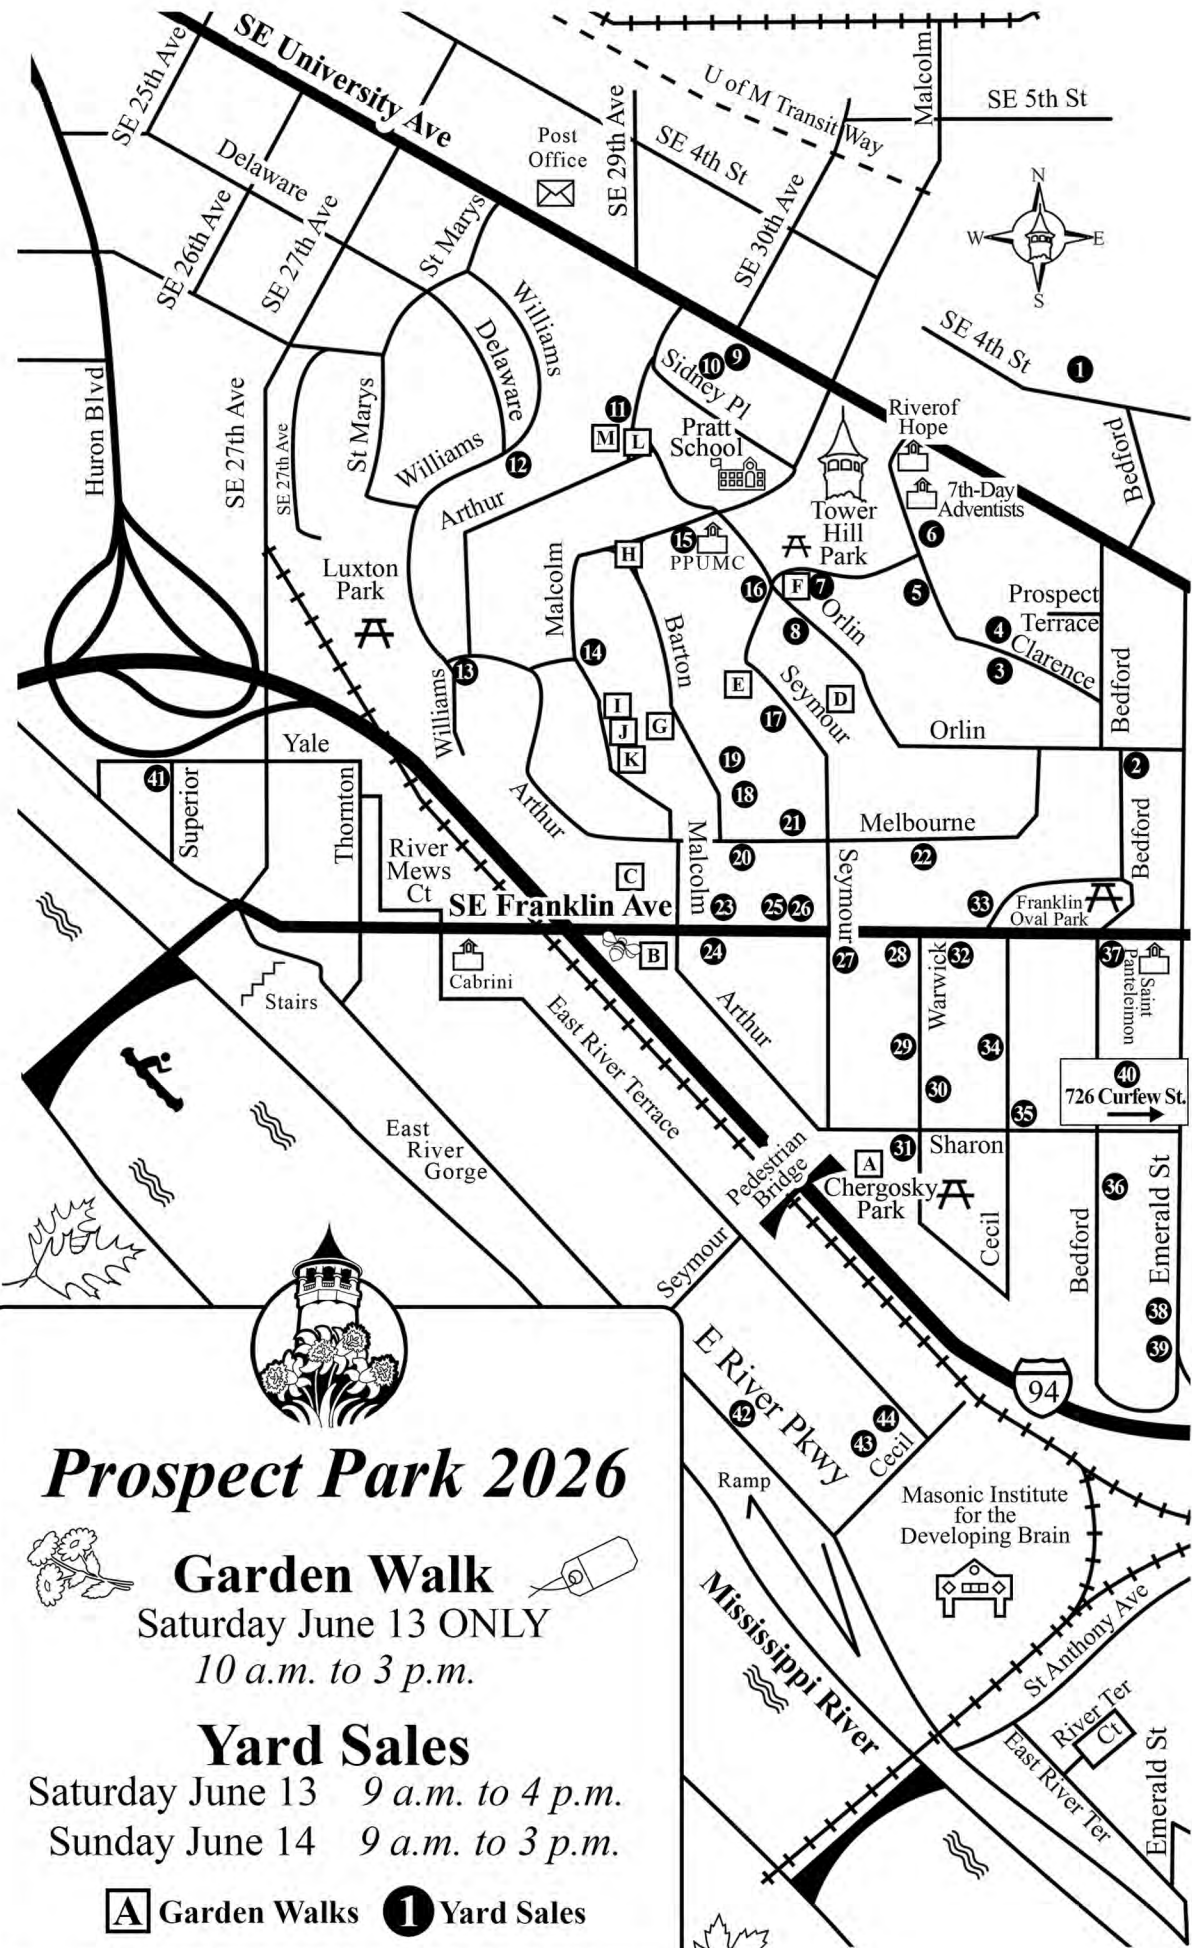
SE University Ave
SE 25th Ave
Delaware
SE 26th Ave
SE 27th Ave
Post Office
SE 29th Ave
U of M Transit Way
Malcolm
SE 5th St
SE 4th St
SE 30th Ave
N
W
E
S
St Marys
Williams
Delaware
SE 4th St
1
Huron Blvd
SE 27th Ave
SE 27th Ave
St Marys
10
9
Sidney Pl
11
M
L
Pratt School
Riverof Hope
Bedford
Williams
12
Tower Hill Park
7th-Day Adventists
Arthur
6
Luxton Park
H
15
PPUMC
Malcolm
16
F
7
5
Prospect Terrace
Barton
Orlin
8
4
Clarence
3
13
14
E
Seymour
D
Bedford
Williams
I
J
G
17
Orlin
Yale
K
19
2
41
Superior
Thornton
Arthur
18
21
Melbourne
Bedford
River Mews Ct
C
Malcolm
20
Seymour
22
SE Franklin Ave
23
25
26
33
Franklin Oval Park
B
24
27
28
Warwick
32
37
Saint Panteleimon
Stairs
Cabrini
East River Terrace
Arthur
29
34
40
726 Curfew St.
30
35
East River Gorge
Pedestrian Bridge
31
Sharon
A
Chergosky Park
Cecil
36
Emerald St
Bedford
Seymour
38
39
E River Pkwy
94
42
44
43
Cecil
Prospect Park 2026
Ramp
Masonic Institute for the Developing Brain
Garden Walk
Saturday June 13 ONLY
10 a.m. to 3 p.m.
Mississippi River
St Anthony Ave
Yard Sales
Saturday June 13 9 a.m. to 4 p.m.
Sunday June 14 9 a.m. to 3 p.m.
River Ter Ct
East River Ter
Emerald St
A Garden Walks 1 Yard Sales